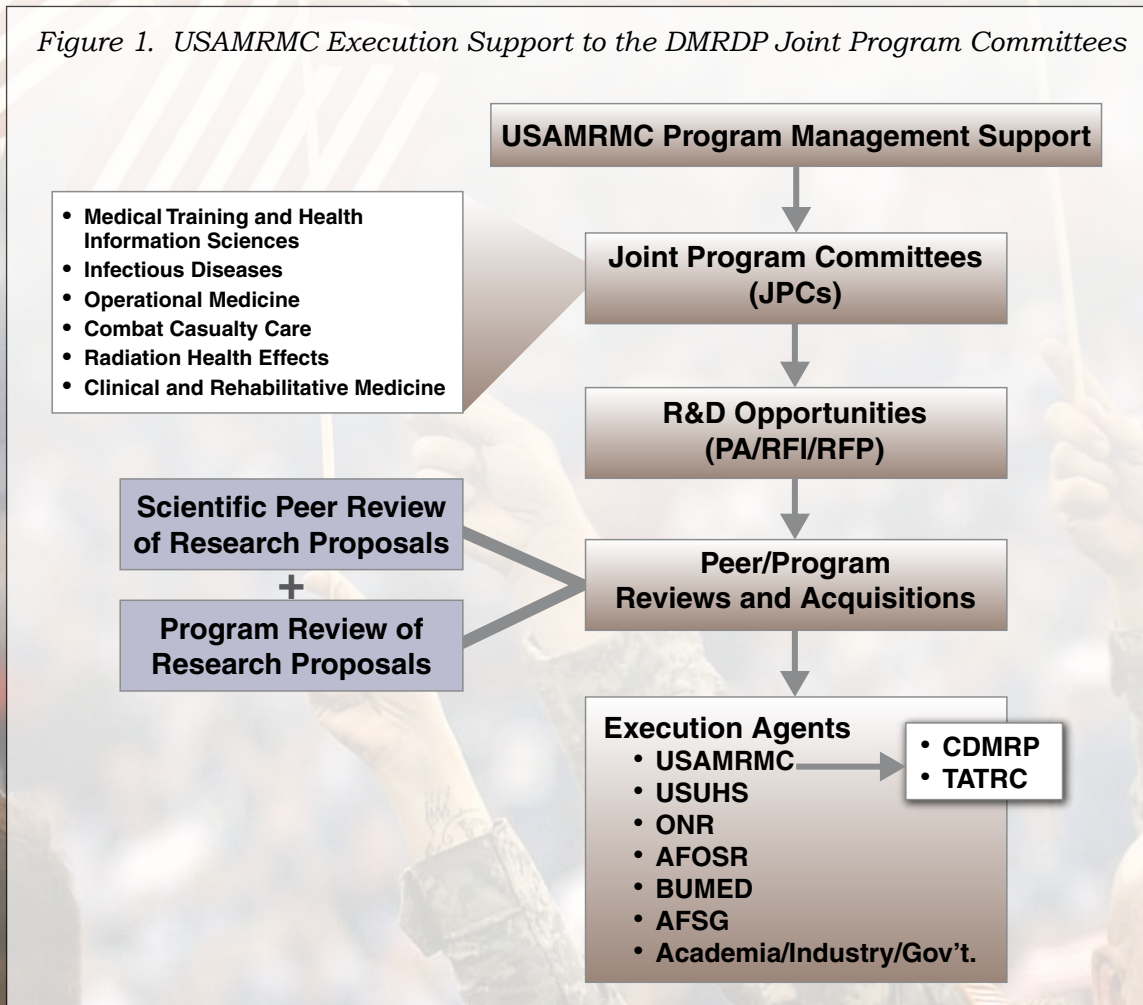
Figure 1. USAMRMC Execution Support to the DMRDP Joint Program Committees

USAMRMC Program Management Support

- Medical Training and Health Information Sciences
- Infectious Diseases
- Operational Medicine
- Combat Casualty Care
- Radiation Health Effects
- Clinical and Rehabilitative Medicine

Joint Program Committees (JPCs)

R&D Opportunities (PA/RFI/RFP)

Scientific Peer Review of Research Proposals

+

Program Review of Research Proposals

Peer/Program Reviews and Acquisitions

Execution Agents
- USAMRMC
- USUHS
- ONR
- AFOSR
- BUMED
- AFSG
- Academia/Industry/Gov't.

- CDMRP
- TATRC